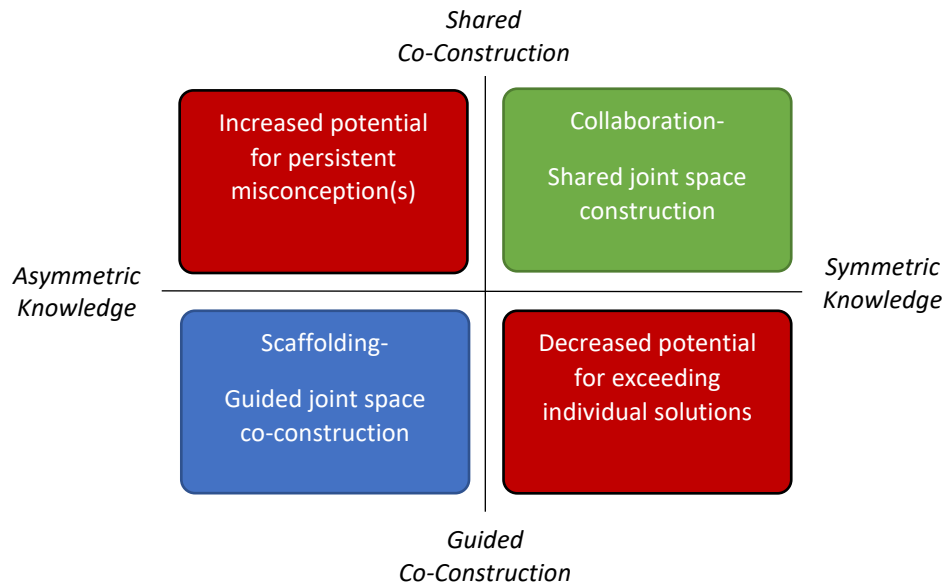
Shared
Co-Construction

Increased potential for persistent misconception(s)

Collaboration-

Shared joint space construction

Asymmetric Knowledge

Symmetric Knowledge

Scaffolding-

Guided joint space co-construction

Decreased potential for exceeding individual solutions

Guided
Co-Construction